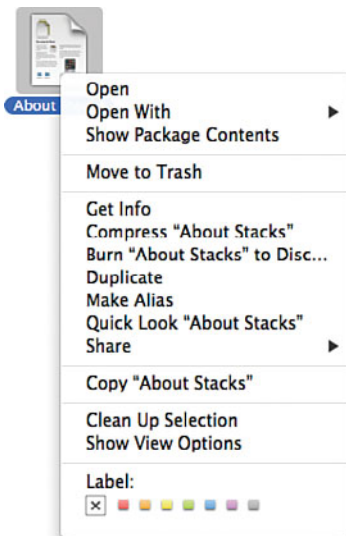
About

Open
Open With
Show Package Contents

Move to Trash

Get Info
Compress "About Stacks"
Burn "About Stacks" to Disc...
Duplicate
Make Alias
Quick Look "About Stacks"
Share

Copy "About Stacks"

Clean Up Selection
Show View Options

Label:
×